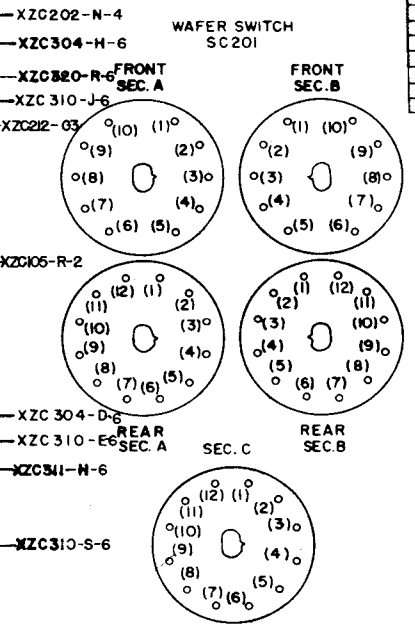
—XZC202-N-4
—XZC304-H-6
—XZC320-R-6
—XZC 310-J-6
XZC212-G3
WAFER SWITCH
SC201
FRONT
SEC. A
FRONT
SEC. B
(10) (1)
(9) (2)
(8) (3)
(7) (4)
(6) (5)
(1) (10)
(2) (9)
(3) (8)
(4) (7)
(5) (6)
XZC105-R-2
(12) (1)
(11) (2)
(10) (3)
(9) (4)
(8) (5)
(7) (6)
(1) (12)
(2) (11)
(3) (10)
(4) (9)
(5) (8)
(6) (7)
—XZC 304-D-6
—XZC 310-E6
REAR
SEC. A
SEC. C
REAR
SEC. B
—XZC311-H-6
—XZC310-S-6
(12) (1)
(11) (2)
(10) (3)
(9) (4)
(8) (5)
(7) (6)